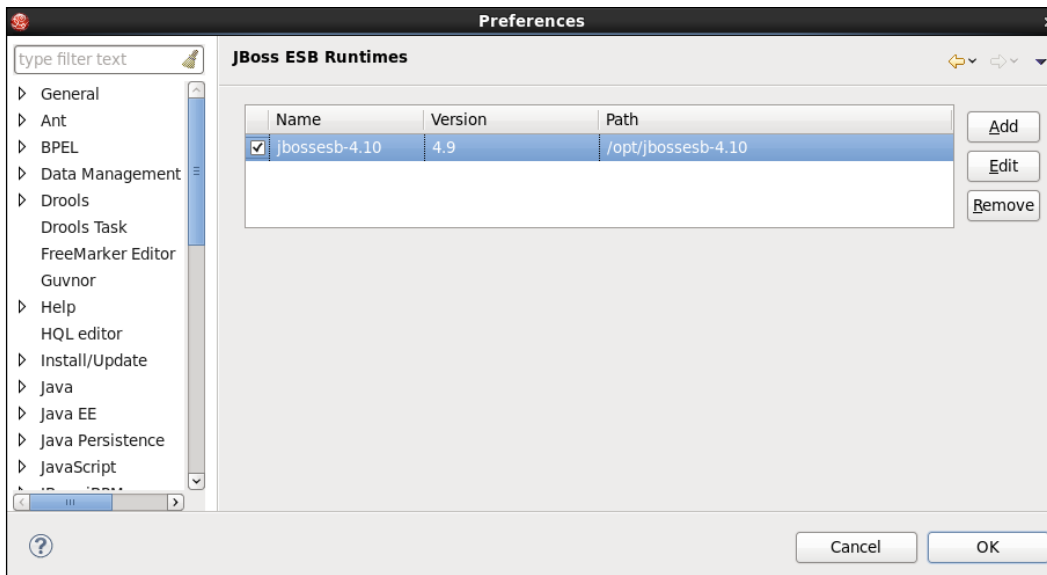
Preferences

type filter text

General
Ant
BPEL
Data Management
Drools
Drools Task
FreeMarker Editor
Guvnor
Help
HQL editor
Install/Update
Java
Java EE
Java Persistence
JavaScript
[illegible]

JBoss ESB Runtimes

| Name | Version | Path |
|---|---|---|
| jbossesb-4.10 | 4.9 | /opt/jbossesb-4.10 |

Add
Edit
Remove

Cancel
OK